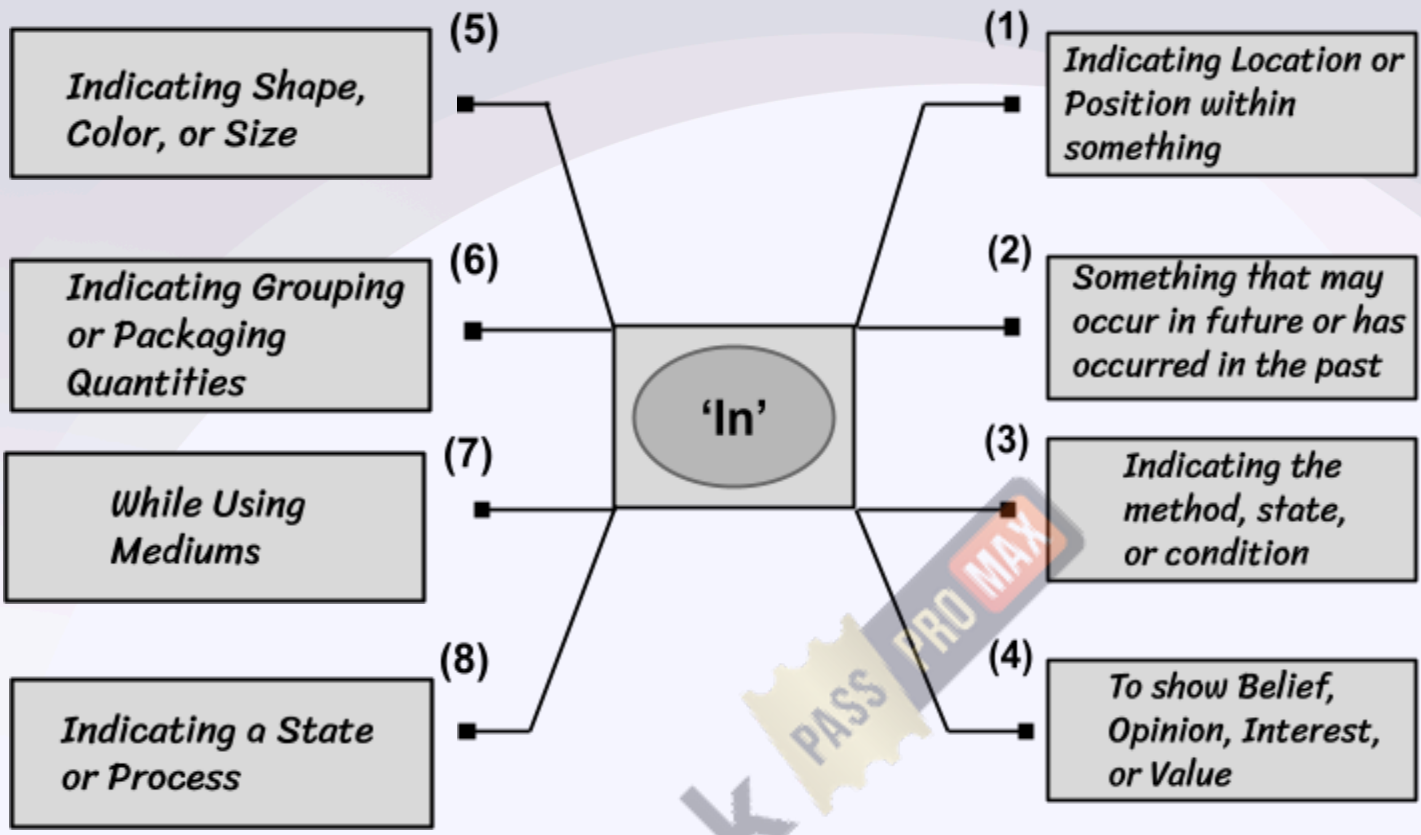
'In'

(1) Indicating Location or Position within something

(2) Something that may occur in future or has occurred in the past

(3) Indicating the method, state, or condition

(4) To show Belief, Opinion, Interest, or Value

(5) Indicating Shape, Color, or Size

(6) Indicating Grouping or Packaging Quantities

(7) While Using Mediums

(8) Indicating a State or Process

PASS PRO MAX